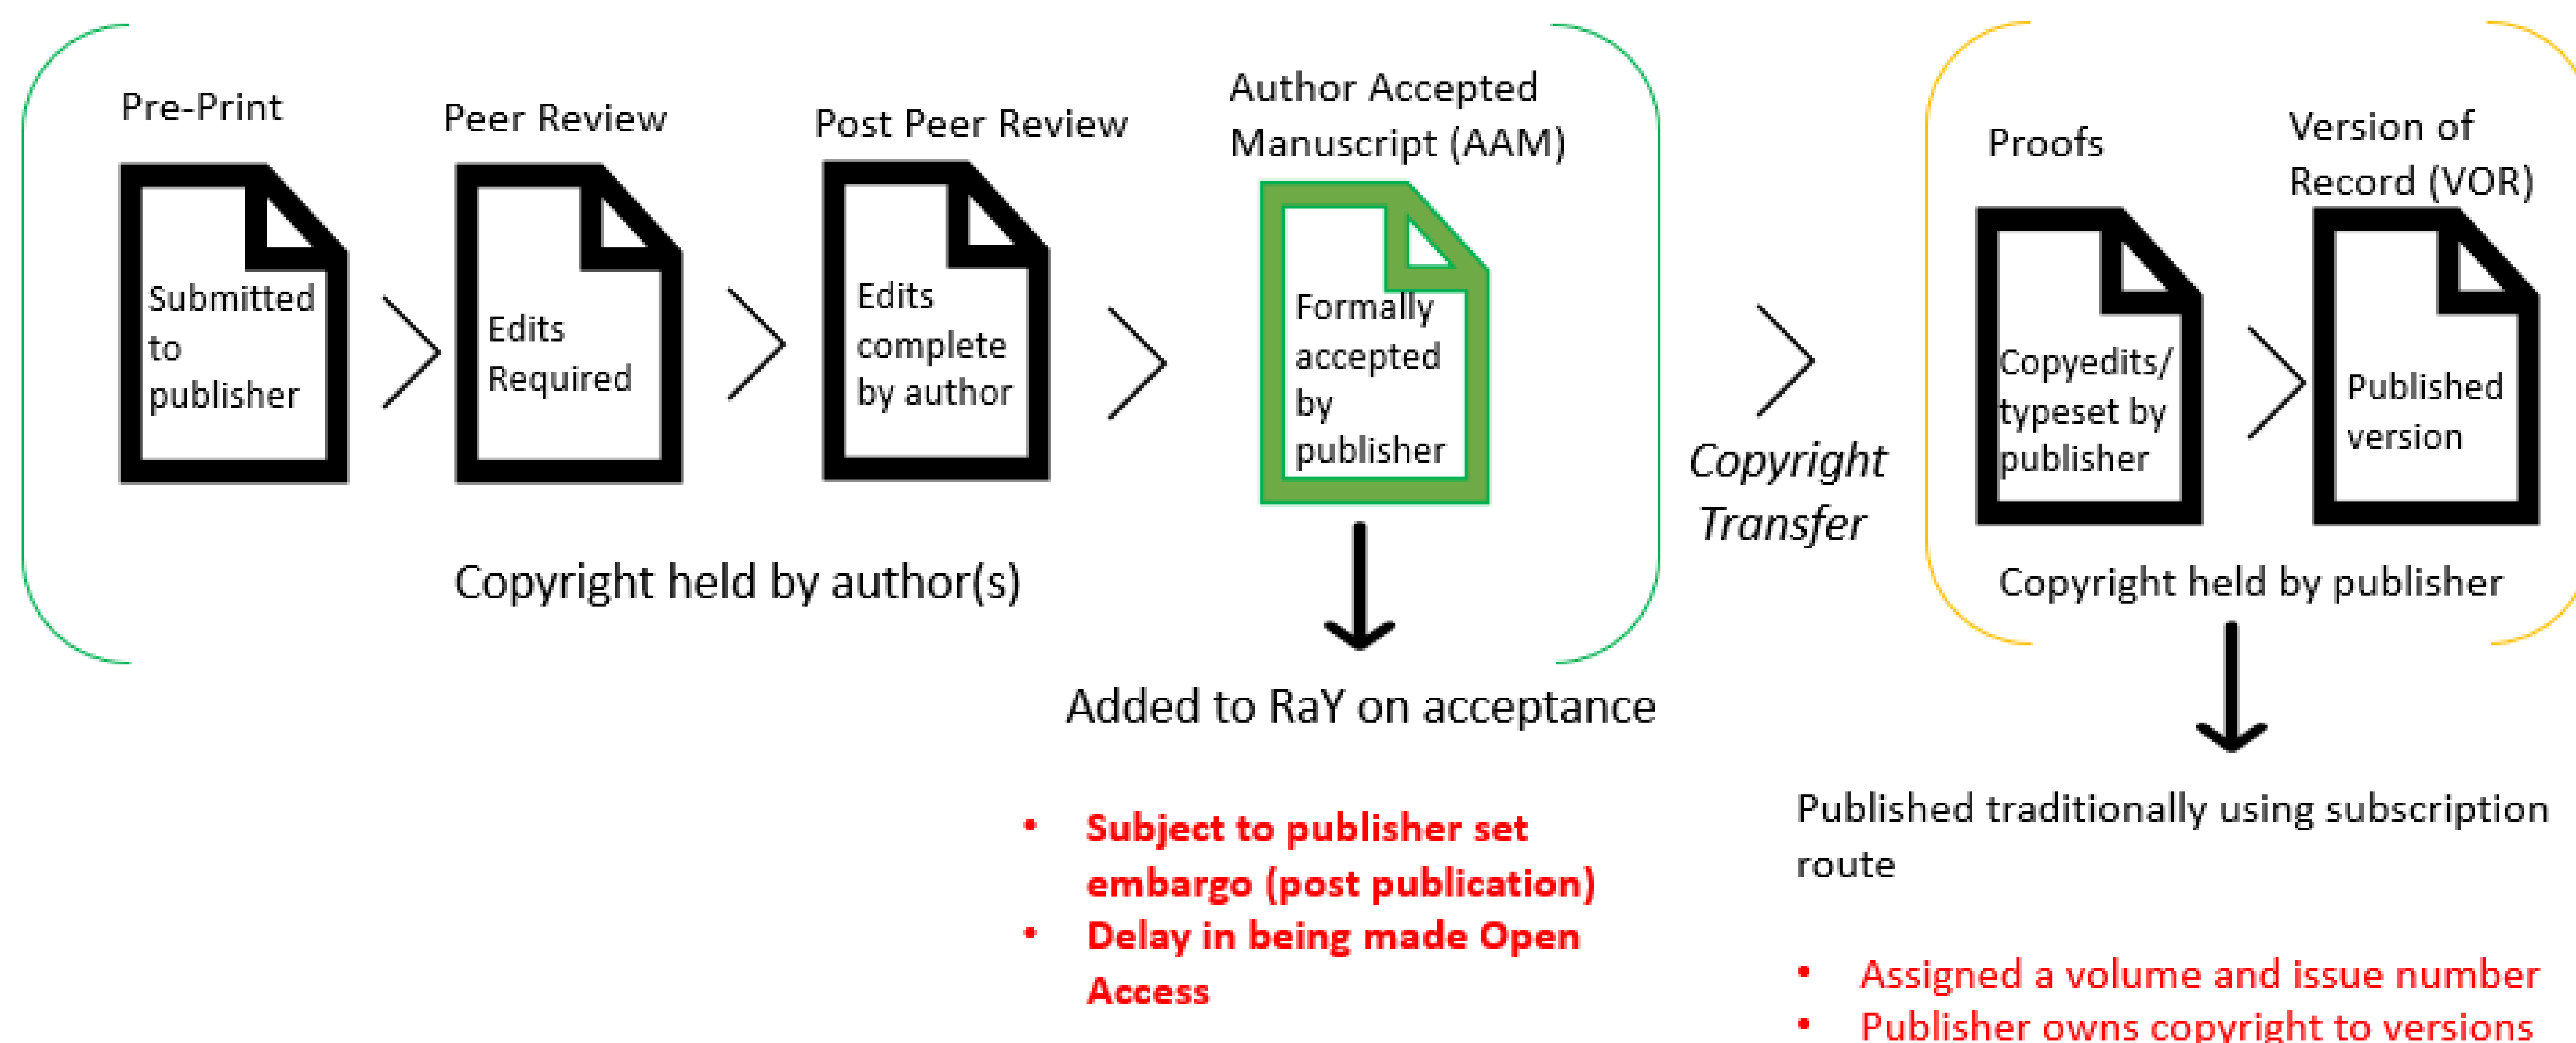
Pre-Print

Submitted to publisher

Peer Review

Edits Required

Post Peer Review

Edits complete by author

Author Accepted Manuscript (AAM)

Formally accepted by publisher

Copyright held by author(s)

Copyright Transfer

Proofs

Copyedits/ typeset by publisher

Version of Record (VOR)

Published version

Copyright held by publisher

Added to RaY on acceptance

- Subject to publisher set embargo (post publication)
- Delay in being made Open Access

Published traditionally using subscription route

- Assigned a volume and issue number
- Publisher owns copyright to versions